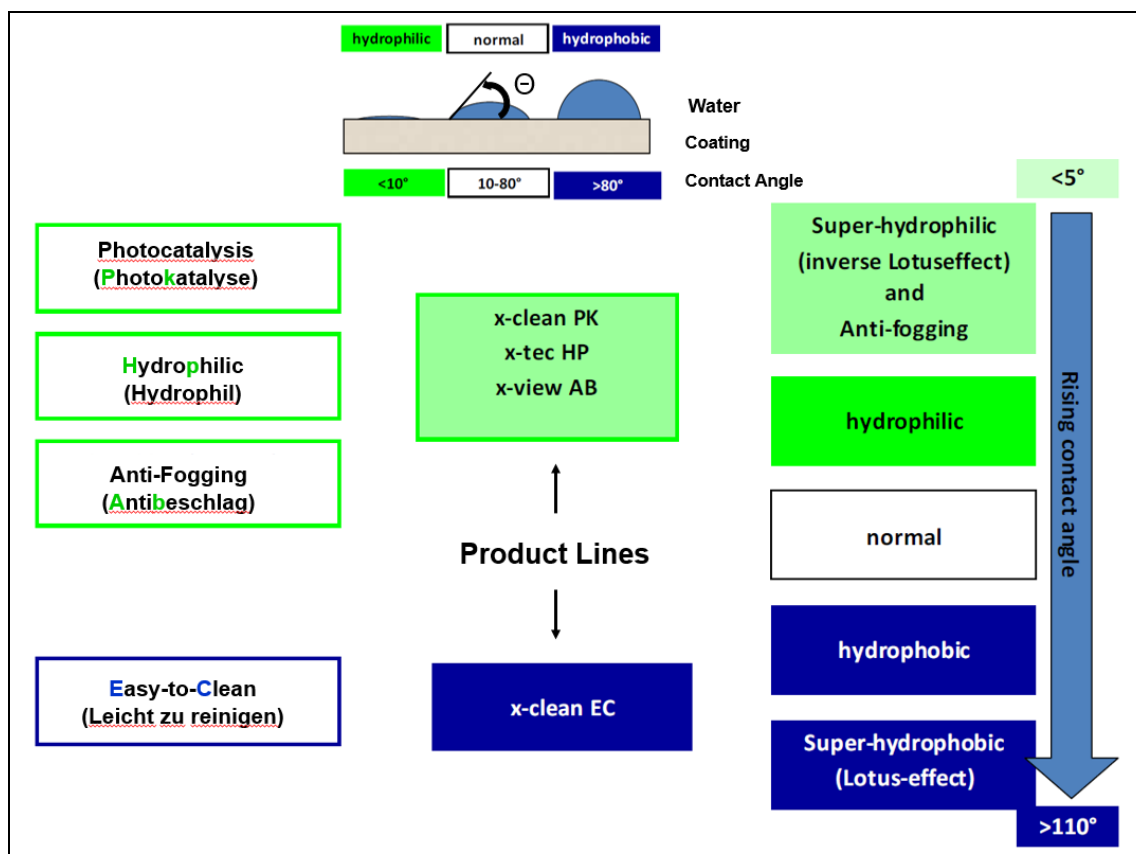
hydrophilic normal hydrophobic

Θ

Water

Coating

<10° 10-80° >80° Contact Angle

<5°

Photocatalysis
(Photokatalyse)

Hydrophilic
(Hydrophil)

Anti-Fogging
(Antibeschlag)

Easy-to-Clean
(Leicht zu reinigen)

x-clean PK
x-tec HP
x-view AB

Product Lines

x-clean EC

Super-hydrophilic
(inverse Lotuseffect)
and
Anti-fogging

hydrophilic

normal

hydrophobic

Super-hydrophobic
(Lotus-effect)

Rising contact angle

>110°